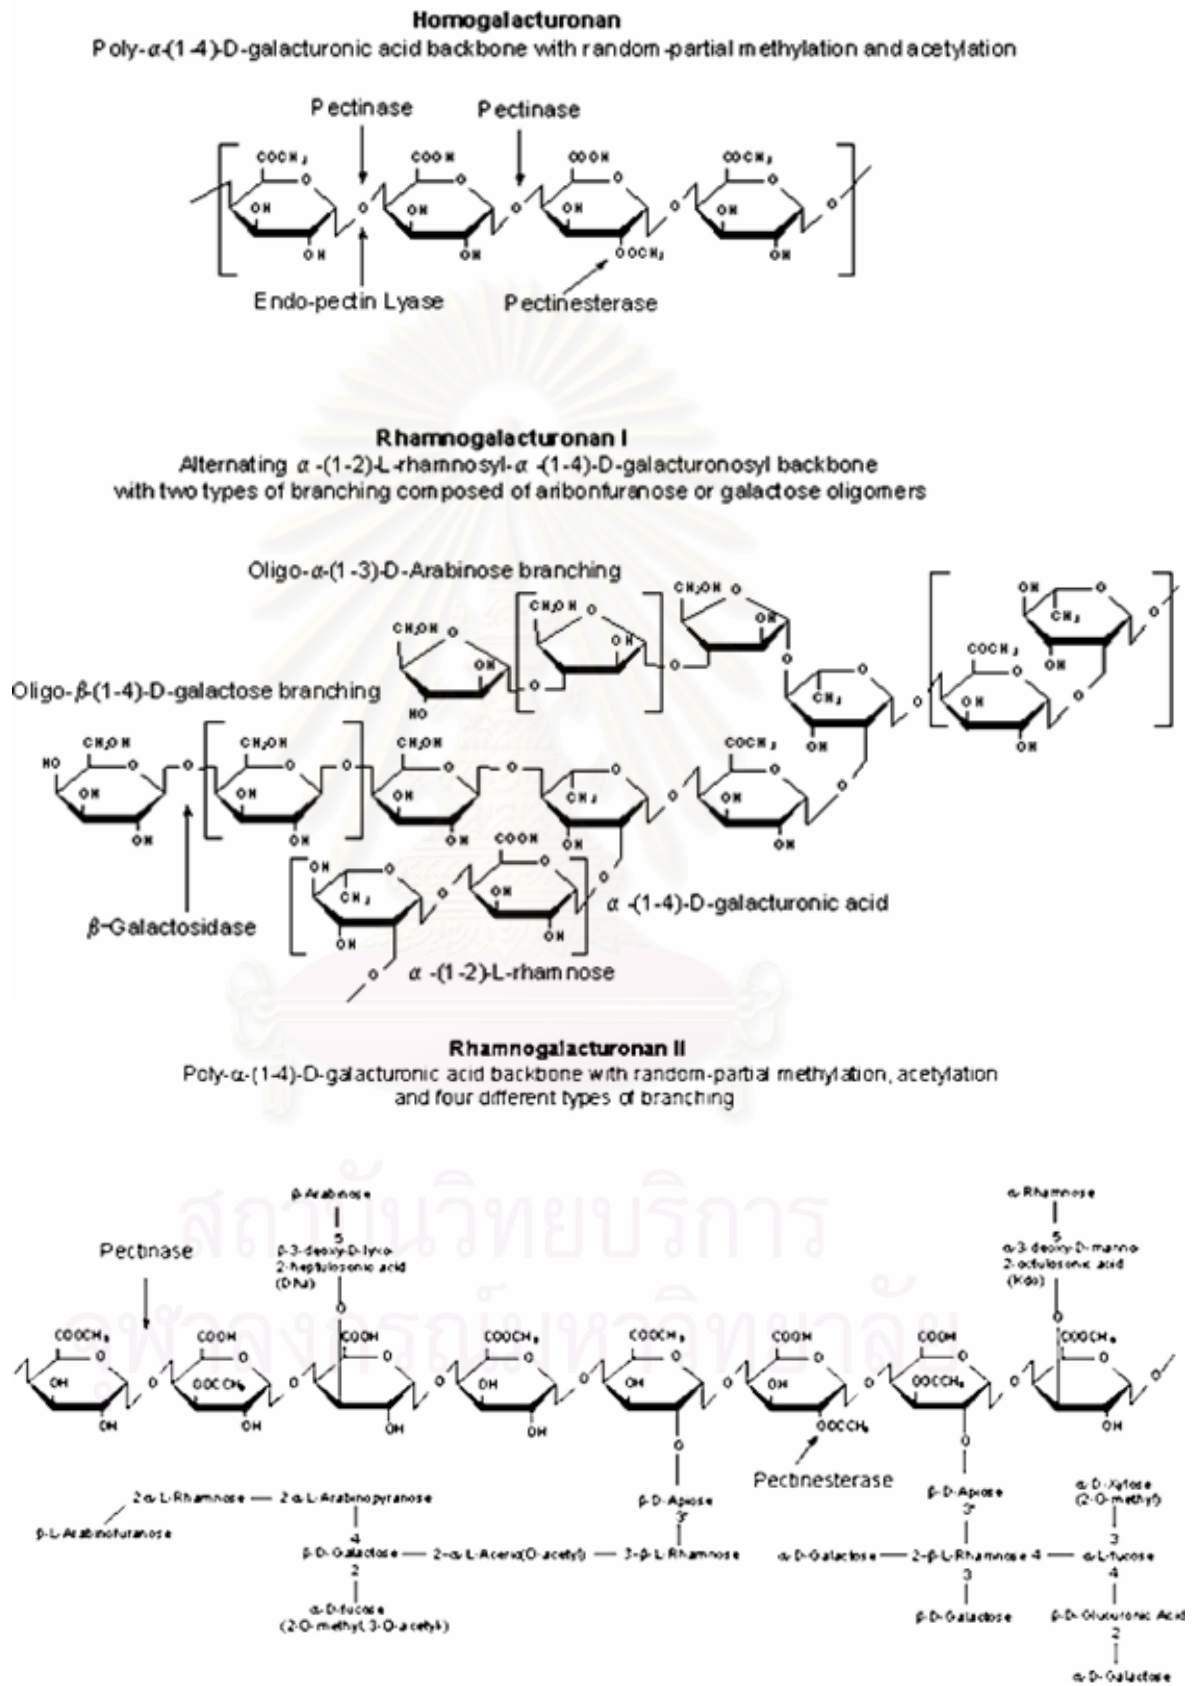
Homogalacturonan
Poly-$\alpha$-(1-4)-D-galacturonic acid backbone with random-partial methylation and acetylation

Pectinase
Pectinase
$COOCH_3$
COOH
COOH
$COOCH_3$
O
O
O
O
OH
OH
OH
OH
OH
OH
$OOCH_3$
OH
Endo-pectin Lyase
Pectinesterase

Rhamnogalacturonan I
Alternating $\alpha$-(1-2)-L-rhamnosyl-$\alpha$-(1-4)-D-galacturonosyl backbone with two types of branching composed of aribonfuranose or galactose oligomers

Oligo-$\alpha$-(1-3)-D-Arabinose branching
Oligo-$\beta$-(1-4)-D-galactose branching
$CH_2OH$
$CH_2OH$
$CH_2OH$
OH
OH
OH
HO
$CH_3$
$COOCH_3$
OH
$CH_3$
OH
OH
OH
HO
$CH_2OH$
$CH_2OH$
$CH_2OH$
$COOCH_3$
OH
OH
OH
$CH_3$
OH
OH
OH
OH
OH
OH
COOH
$CH_3$
OH
OH
OH
$\beta$-Galactosidase
$\alpha$-(1-4)-D-galacturonic acid
$\alpha$-(1-2)-L-rhamnose

Rhamnogalacturonan II
Poly-$\alpha$-(1-4)-D-galacturonic acid backbone with random-partial methylation, acetylation and four different types of branching

$\beta$-Arabinose
5
$\beta$-3-deoxy-D-lyxo-2-heptulosonic acid (Dha)
$\alpha$-Rhamnose
5
$\alpha$-3-deoxy-D-manno-2-octulosonic acid (Kdo)
Pectinase
$COOCH_3$
COOH
COOH
$COOCH_3$
$COOCH_3$
COOH
COOH
$COOCH_3$
OH
$OOCCH_3$
OH
OH
$OOCCH_3$
OH
OH
OH
OH
OH
$OOCCH_3$
OH
Pectinesterase
2-$\alpha$-L-Rhamnose — 2-$\alpha$-L-Arabinopyranose
$\beta$-L-Arabinofuranose
4
$\beta$-D-Galactose — 2-$\alpha$-L-Aceric(O-acetyl) — 3-$\beta$-L-Rhamnose
2
$\alpha$-D-fucose (2-O-methyl, 3-O-acetyl)
$\beta$-D-Apiose
3'
$\beta$-D-Apiose
3'
$\alpha$-D-Galactose — 2-$\beta$-L-Rhamnose 4 — $\alpha$-L-fucose
3
$\beta$-D-Galactose
$\alpha$-D-Xylose (2-O-methyl)
3
4
$\beta$-D-Glucuronic Acid
2
$\alpha$-D-Galactose